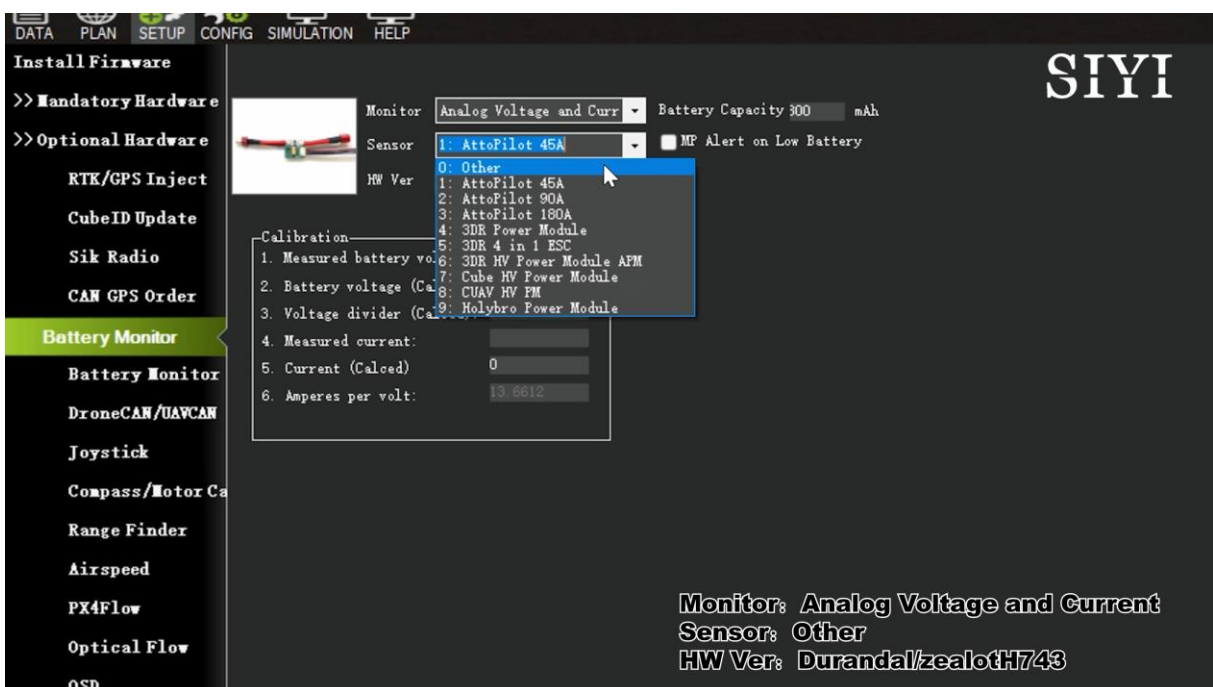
DATA PLAN SETUP CONFIG SIMULATION HELP

Install Firmware
>> Mandatory Hardware
>> Optional Hardware
RTK/GPS Inject
CubeID Update
Sik Radio
CAN GPS Order
Battery Monitor
Battery Monitor
DroneCAN/UAVCAN
Joystick
Compass/Motor Ca
Range Finder
Airspeed
PX4Flow
Optical Flow
OSD

SIYI

Monitor Analog Voltage and Curr
Battery Capacity 300 mAh
Sensor 1: AttoPilot 45A
MP Alert on Low Battery
HW Ver

0: Other
1: AttoPilot 45A
2: AttoPilot 90A
3: AttoPilot 180A
4: 3DR Power Module
5: 3DR 4 in 1 ESC
6: 3DR HV Power Module APM
7: Cube HV Power Module
8: CUAV HV PM
9: Holybro Power Module

Calibration
1. Measured battery vo
2. Battery voltage (Ca
3. Voltage divider (Ca
4. Measured current:
5. Current (Calced) 0
6. Amperes per volt: 13.6612

Monitor: Analog Voltage and Current
Sensor: Other
HW Ver: Durandal/zealotH743